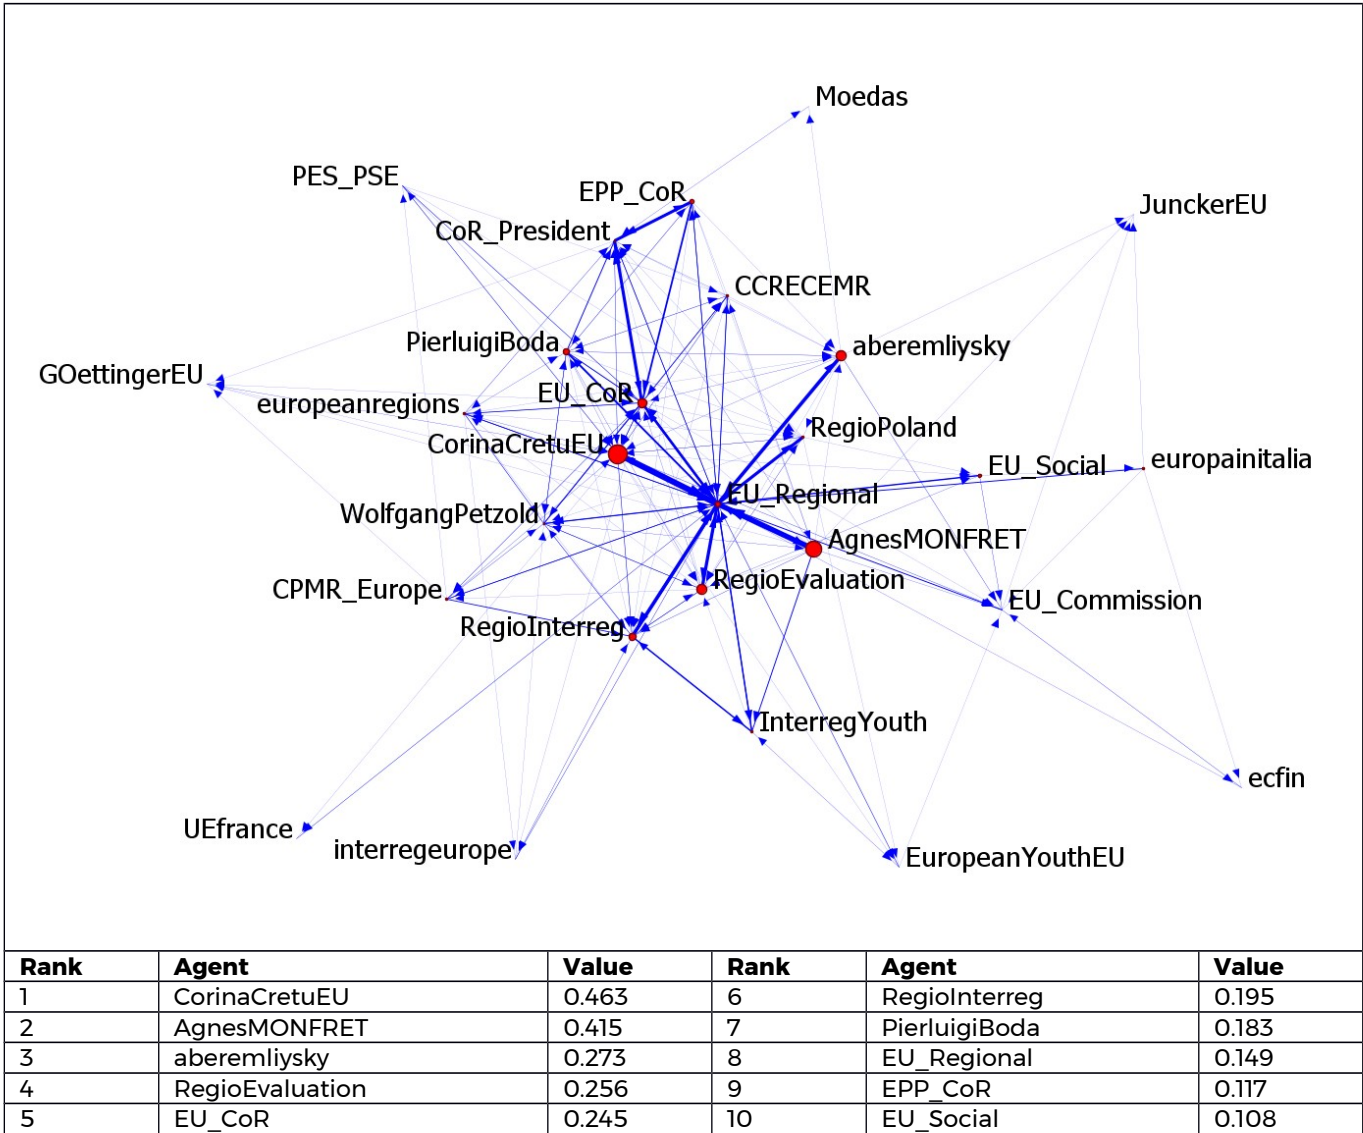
Moedas
PES_PSE
EPP_CoR
JunckerEU
CoR_President
CCRECEMR
PierluigiBoda
aberemliysky
GOettingerEU
europeanregions
EU_CoR
RegioPoland
CorinaCretuEU
EU_Social
europainitalia
EU_Regional
WolfgangPetzold
AgnesMONFRET
RegioEvaluation
CPMR_Europe
EU_Commission
RegioInterreg
InterregYouth
ecfin
UEfrance
interregeurope
EuropeanYouthEU

| Rank | Agent | Value | Rank | Agent | Value |
|---|---|---|---|---|---|
| 1 | CorinaCretuEU | 0.463 | 6 | RegioInterreg | 0.195 |
| 2 | AgnesMONFRET | 0.415 | 7 | PierluigiBoda | 0.183 |
| 3 | aberemliysky | 0.273 | 8 | EU_Regional | 0.149 |
| 4 | RegioEvaluation | 0.256 | 9 | EPP_CoR | 0.117 |
| 5 | EU_CoR | 0.245 | 10 | EU_Social | 0.108 |